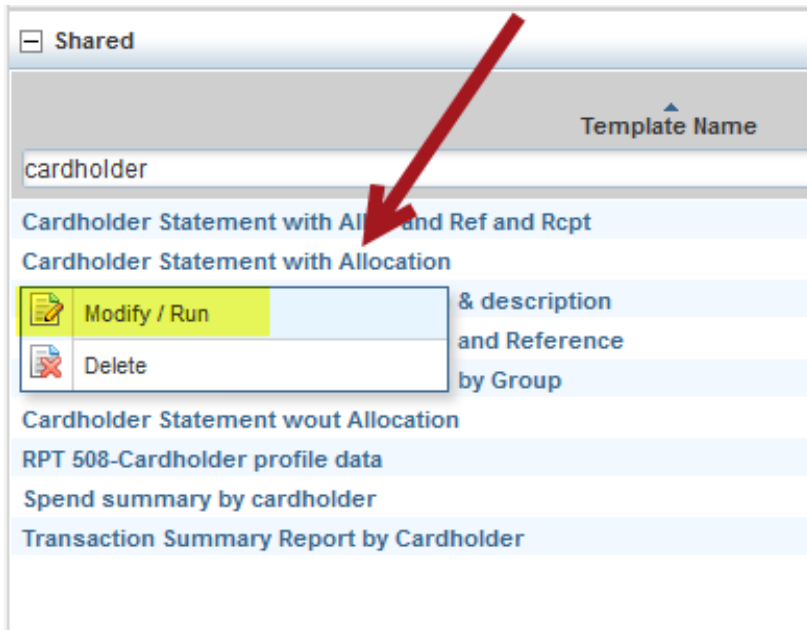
Shared

Template Name

cardholder

Cardholder Statement with All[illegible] and Ref and Rcpt

Cardholder Statement with Allocation

Modify / Run

Delete

& description

and Reference

by Group

Cardholder Statement wout Allocation

RPT 508-Cardholder profile data

Spend summary by cardholder

Transaction Summary Report by Cardholder